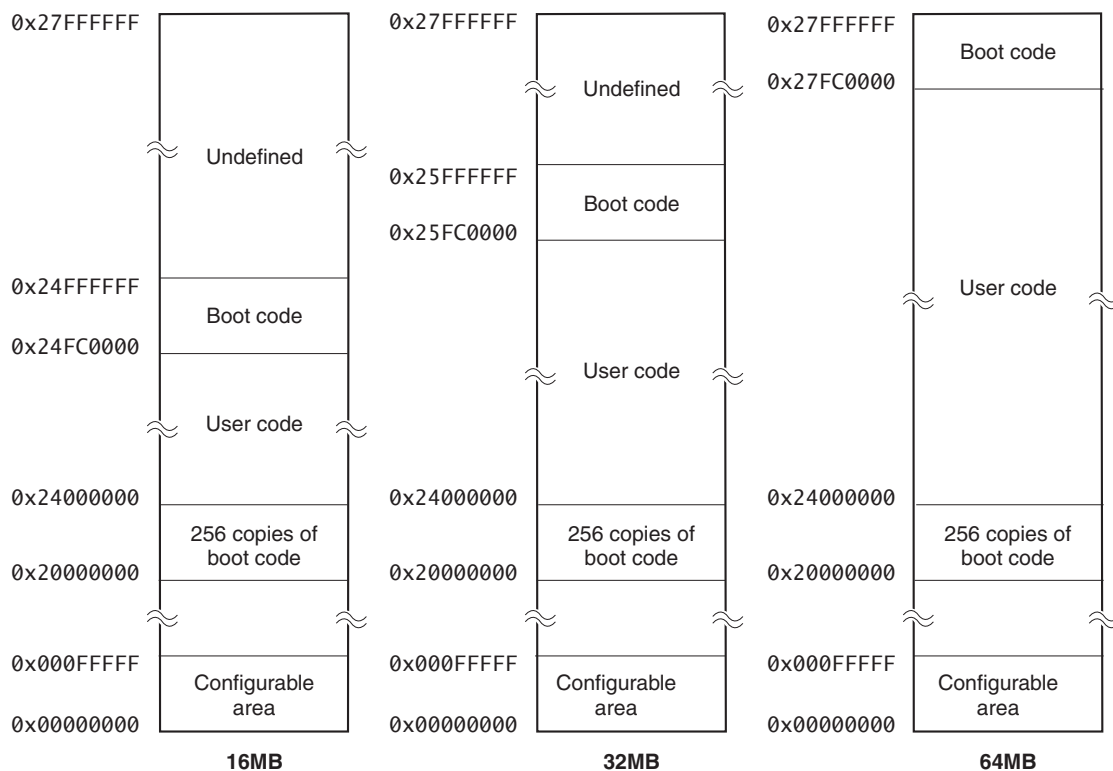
0x27FFFFFF
Undefined
0x24FFFFFF
Boot code
0x24FC0000
User code
0x24000000
256 copies of boot code
0x20000000
0x000FFFFF
Configurable area
0x00000000
16MB

0x27FFFFFF
Undefined
0x25FFFFFF
Boot code
0x25FC0000
User code
0x24000000
256 copies of boot code
0x20000000
0x000FFFFF
Configurable area
0x00000000
32MB

0x27FFFFFF
Boot code
0x27FC0000
User code
0x24000000
256 copies of boot code
0x20000000
0x000FFFFF
Configurable area
0x00000000
64MB